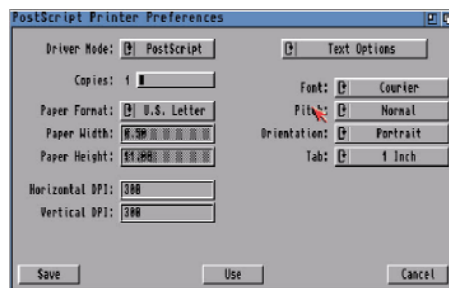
PostScript Printer Preferences

Driver Mode: PostScript

Text Options

Copies: 1

Font: Courier

Paper Format: U.S. Letter

Pitch: Normal

Paper Width: 8.50

Orientation: Portrait

Paper Height: 11.00

Tab: 1 Inch

Horizontal DPI: 300

Vertical DPI: 300

Save

Use

Cancel